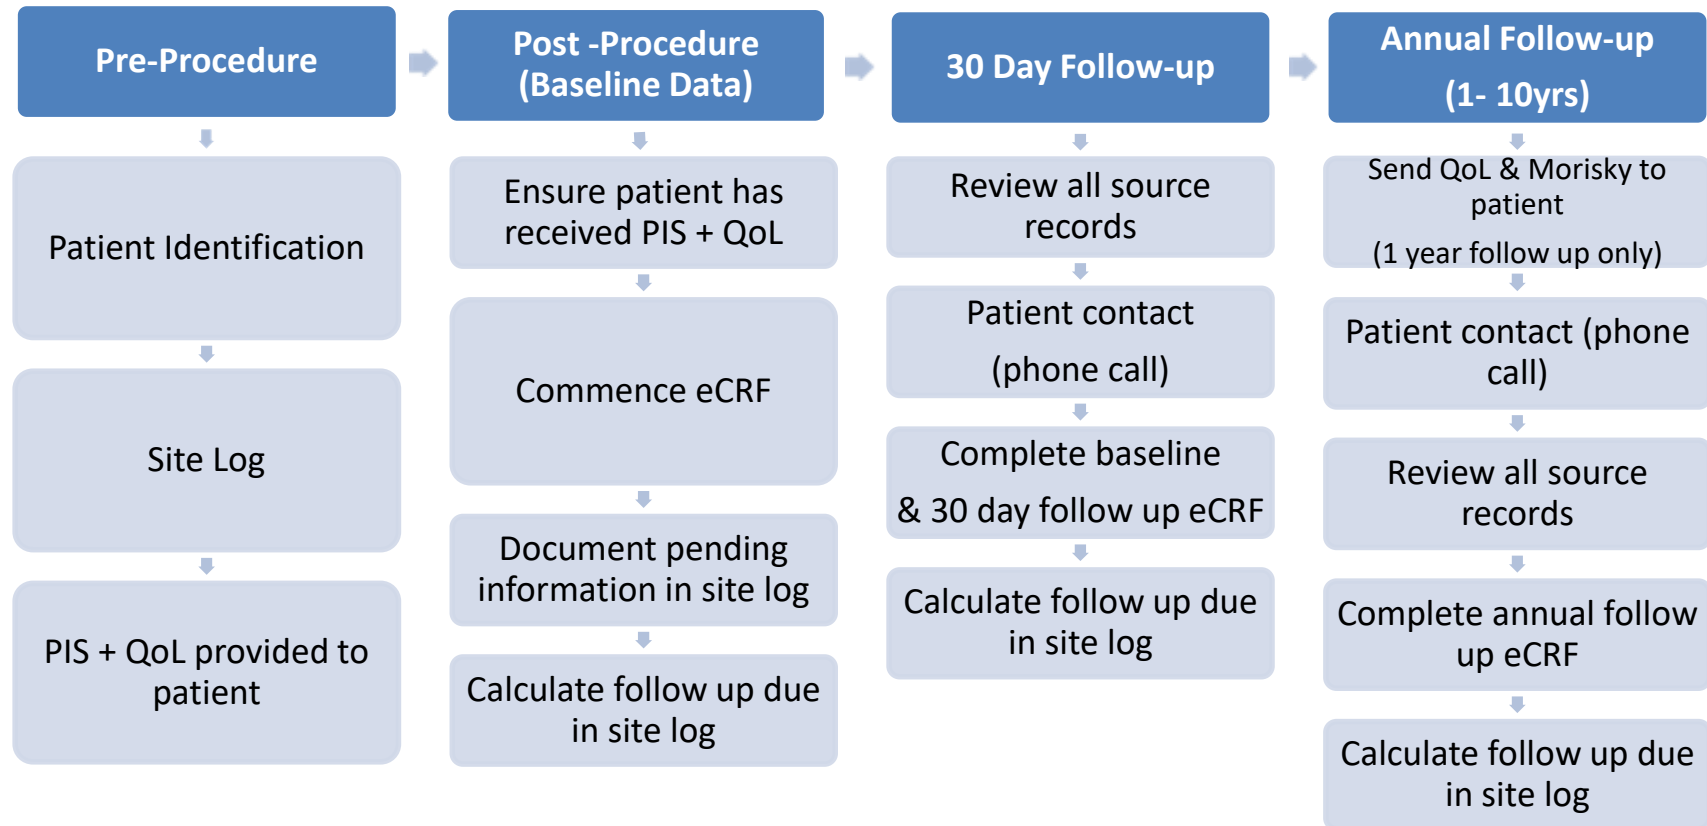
Pre-Procedure

Patient Identification

Site Log

PIS + QoL provided to patient

Post -Procedure (Baseline Data)

Ensure patient has received PIS + QoL

Commence eCRF

Document pending information in site log

Calculate follow up due in site log

30 Day Follow-up

Review all source records

Patient contact

(phone call)

Complete baseline

& 30 day follow up eCRF

Calculate follow up due in site log

Annual Follow-up

(1- 10yrs)

Send QoL & Morisky to patient

(1 year follow up only)

Patient contact (phone call)

Review all source records

Complete annual follow up eCRF

Calculate follow up due in site log